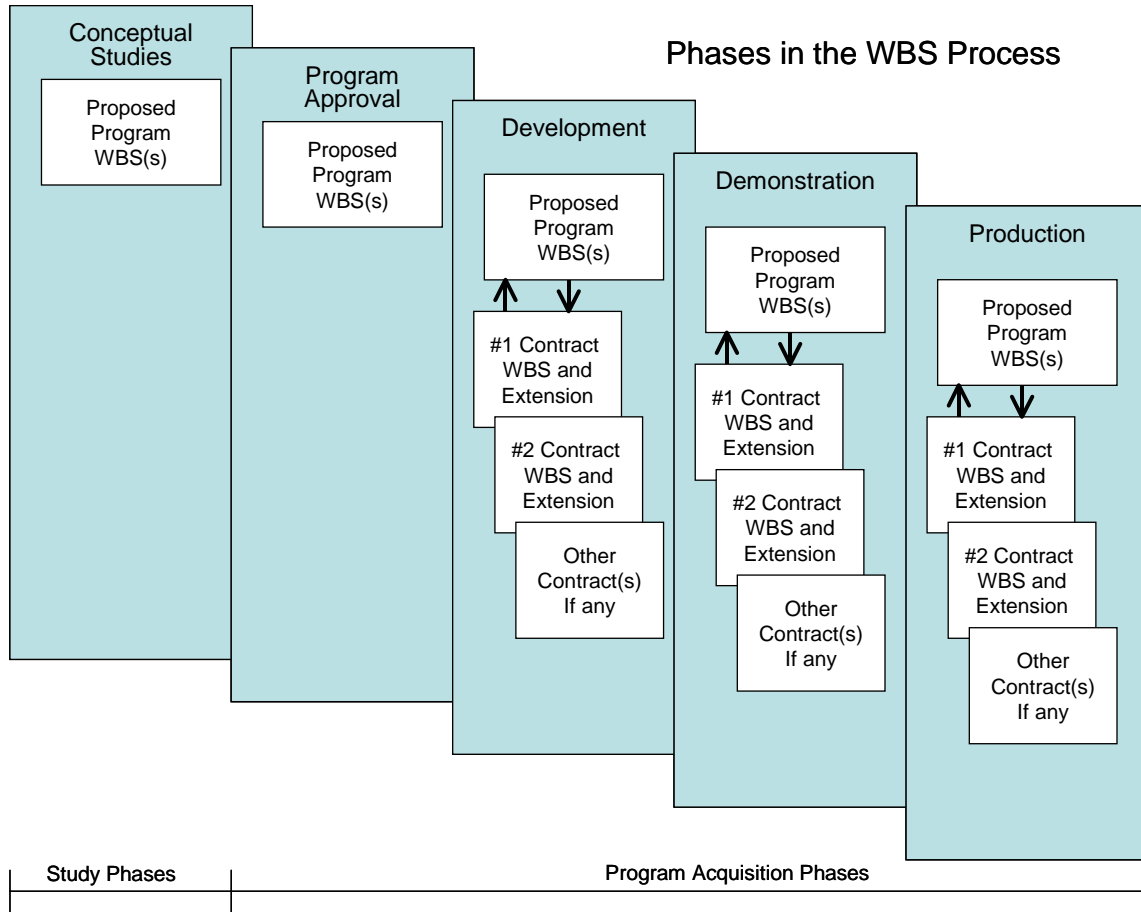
Phases in the WBS Process

Conceptual Studies

Proposed Program WBS(s)

Program Approval

Proposed Program WBS(s)

Development

Proposed Program WBS(s)

#1 Contract WBS and Extension

#2 Contract WBS and Extension

Other Contract(s) If any

Demonstration

Proposed Program WBS(s)

#1 Contract WBS and Extension

#2 Contract WBS and Extension

Other Contract(s) If any

Production

Proposed Program WBS(s)

#1 Contract WBS and Extension

#2 Contract WBS and Extension

Other Contract(s) If any

Study Phases

Program Acquisition Phases